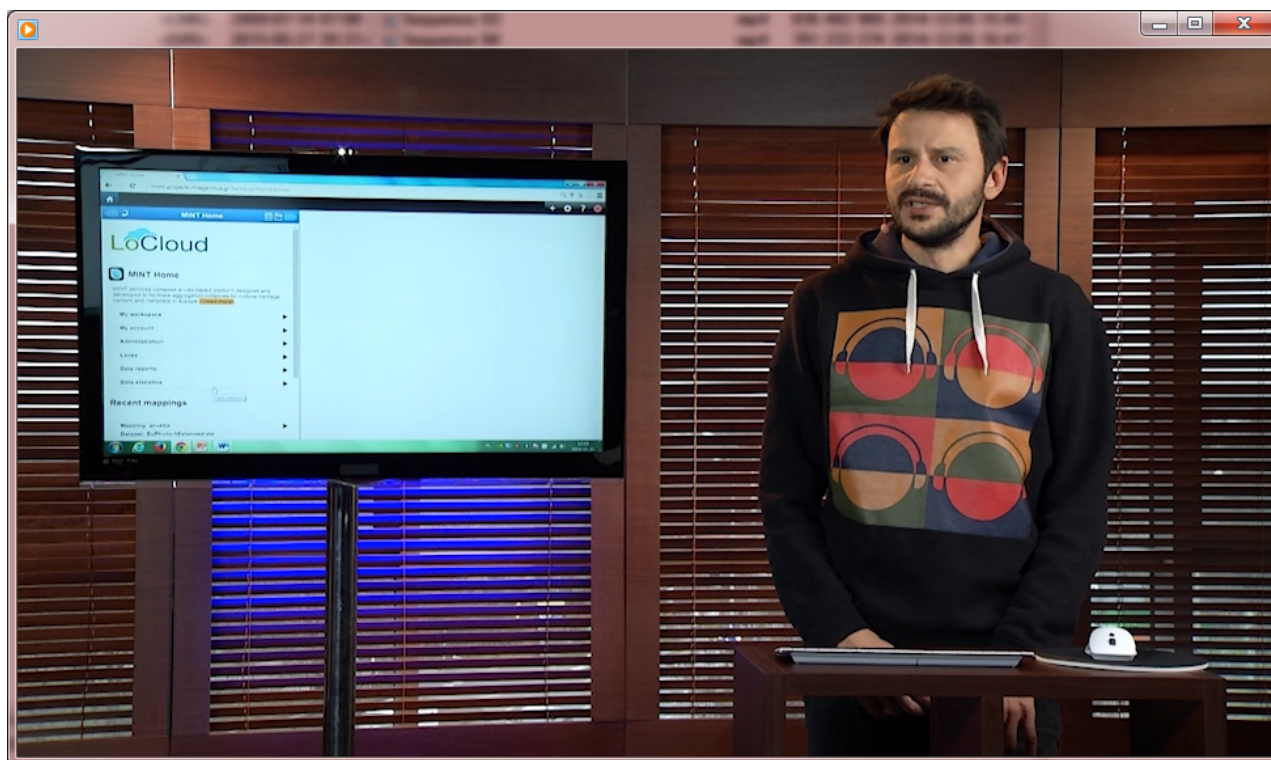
MINT Home

LoCloud

MINT Home

MINT services compose a web-based platform designed and developed to facilitate aggregation initiatives for cultural heritage content and metadata in Europe. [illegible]

My workspace

My account

Administration

Locks

Data reports

Data statistics

Recent mappings

Mapping: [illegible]

Dataset: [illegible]